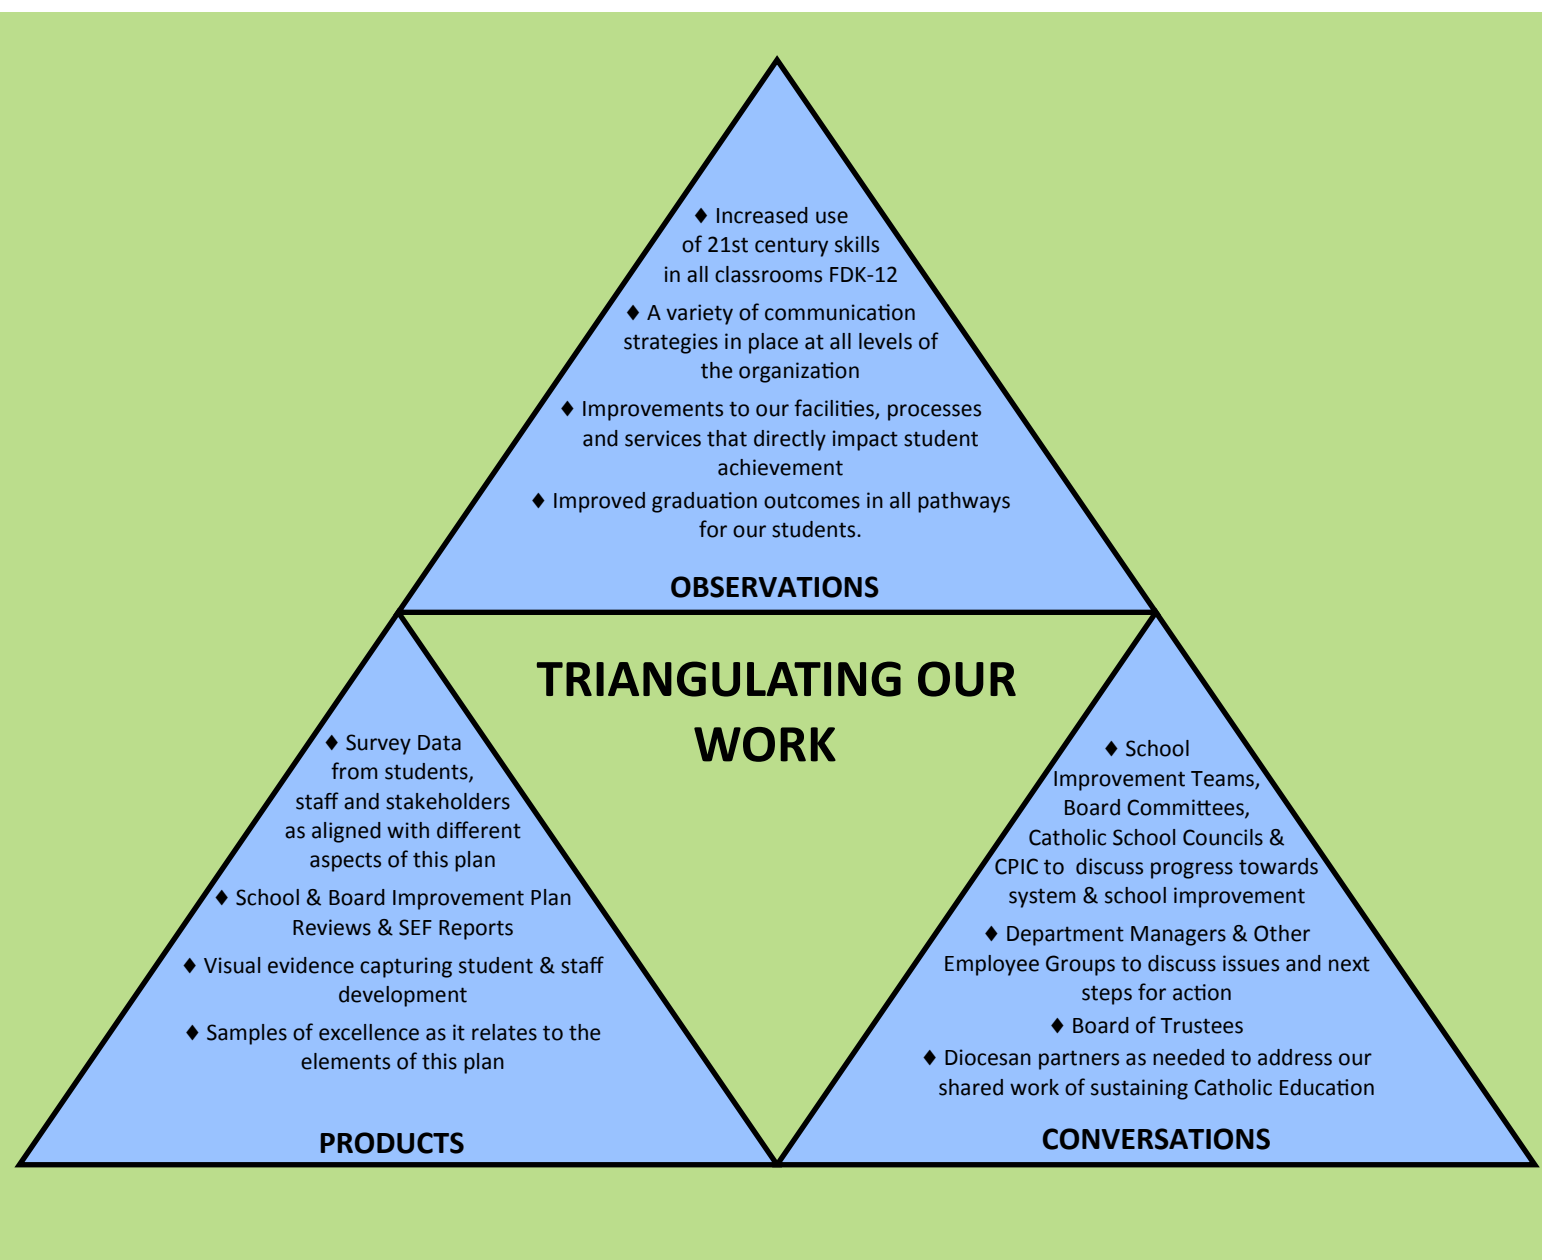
♦ Increased use of 21st century skills in all classrooms FDK-12

♦ A variety of communication strategies in place at all levels of the organization

♦ Improvements to our facilities, processes and services that directly impact student achievement

♦ Improved graduation outcomes in all pathways for our students.

OBSERVATIONS

TRIANGULATING OUR WORK

♦ Survey Data from students, staff and stakeholders as aligned with different aspects of this plan

♦ School & Board Improvement Plan Reviews & SEF Reports

♦ Visual evidence capturing student & staff development

♦ Samples of excellence as it relates to the elements of this plan

PRODUCTS

♦ School Improvement Teams, Board Committees, Catholic School Councils & CPIC to discuss progress towards system & school improvement

♦ Department Managers & Other Employee Groups to discuss issues and next steps for action

♦ Board of Trustees

♦ Diocesan partners as needed to address our shared work of sustaining Catholic Education

CONVERSATIONS